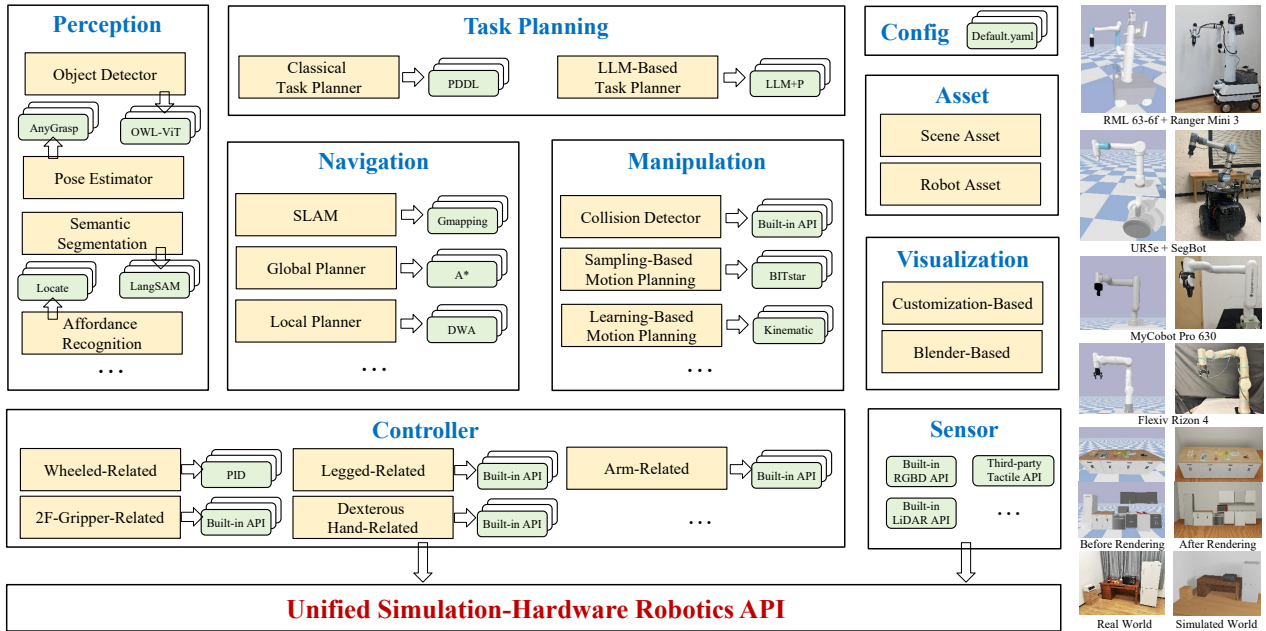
Perception

Object Detector

AnyGrasp

OWL-ViT

Pose Estimator

Semantic Segmentation

Locate

LangSAM

Affordance Recognition

…

Task Planning

Classical Task Planner

PDDL

LLM-Based Task Planner

LLM+P

Navigation

SLAM

Gmapping

Global Planner

A*

Local Planner

DWA

…

Manipulation

Collision Detector

Built-in API

Sampling-Based Motion Planning

BITstar

Learning-Based Motion Planning

Kinematic

…

Config

Default.yaml

Asset

Scene Asset

Robot Asset

Visualization

Customization-Based

Blender-Based

RML 63-6f + Ranger Mini 3

UR5e + SegBot

MyCobot Pro 630

Flexiv Rizon 4

Before Rendering

After Rendering

Real World

Simulated World

Controller

Wheeled-Related

PID

Legged-Related

Built-in API

Arm-Related

Built-in API

2F-Gripper-Related

Built-in API

Dexterous Hand-Related

Built-in API

…

Sensor

Built-in RGBD API

Third-party Tactile API

Built-in LiDAR API

…

Unified Simulation-Hardware Robotics API